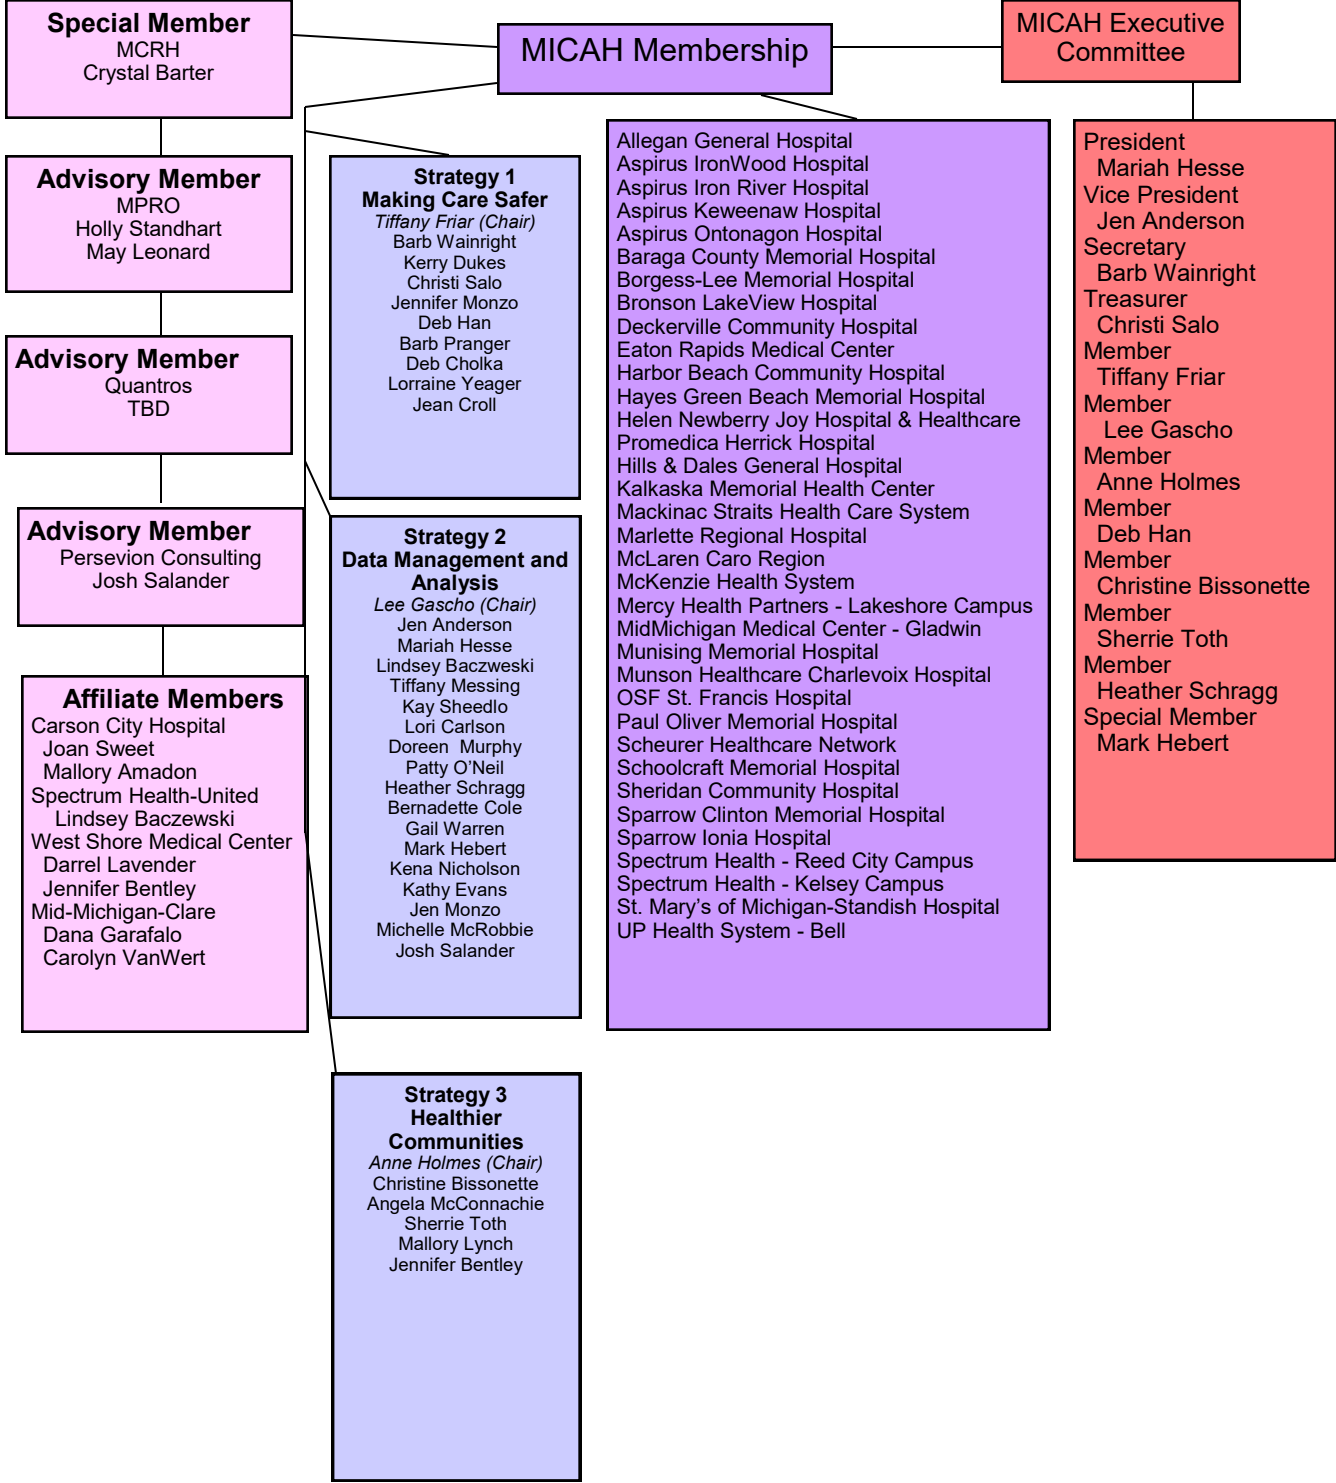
Special Member
MCRH
Crystal Barter

MICAH Membership

MICAH Executive Committee

Advisory Member
MPRO
Holly Standhart
May Leonard

Advisory Member
Quantros
TBD

Advisory Member
Persevion Consulting
Josh Salander

Affiliate Members
Carson City Hospital
Joan Sweet
Mallory Amadon
Spectrum Health-United
Lindsey Baczewski
West Shore Medical Center
Darrel Lavender
Jennifer Bentley
Mid-Michigan-Clare
Dana Garafalo
Carolyn VanWert

Strategy 1
Making Care Safer
Tiffany Friar (Chair)
Barb Wainright
Kerry Dukes
Christi Salo
Jennifer Monzo
Deb Han
Barb Pranger
Deb Cholka
Lorraine Yeager
Jean Croll

Strategy 2
Data Management and Analysis
Lee Gascho (Chair)
Jen Anderson
Mariah Hesse
Lindsey Baczweski
Tiffany Messing
Kay Sheedlo
Lori Carlson
Doreen Murphy
Patty O'Neil
Heather Schragg
Bernadette Cole
Gail Warren
Mark Hebert
Kena Nicholson
Kathy Evans
Jen Monzo
Michelle McRobbie
Josh Salander

Strategy 3
Healthier Communities
Anne Holmes (Chair)
Christine Bissonette
Angela McConnachie
Sherrie Toth
Mallory Lynch
Jennifer Bentley

Allegan General Hospital
Aspirus IronWood Hospital
Aspirus Iron River Hospital
Aspirus Keweenaw Hospital
Aspirus Ontonagon Hospital
Baraga County Memorial Hospital
Borgess-Lee Memorial Hospital
Bronson LakeView Hospital
Deckerville Community Hospital
Eaton Rapids Medical Center
Harbor Beach Community Hospital
Hayes Green Beach Memorial Hospital
Helen Newberry Joy Hospital & Healthcare
Promedica Herrick Hospital
Hills & Dales General Hospital
Kalkaska Memorial Health Center
Mackinac Straits Health Care System
Marlette Regional Hospital
McLaren Caro Region
McKenzie Health System
Mercy Health Partners - Lakeshore Campus
MidMichigan Medical Center - Gladwin
Munising Memorial Hospital
Munson Healthcare Charlevoix Hospital
OSF St. Francis Hospital
Paul Oliver Memorial Hospital
Scheurer Healthcare Network
Schoolcraft Memorial Hospital
Sheridan Community Hospital
Sparrow Clinton Memorial Hospital
Sparrow Ionia Hospital
Spectrum Health - Reed City Campus
Spectrum Health - Kelsey Campus
St. Mary's of Michigan-Standish Hospital
UP Health System - Bell

President
Mariah Hesse
Vice President
Jen Anderson
Secretary
Barb Wainright
Treasurer
Christi Salo
Member
Tiffany Friar
Member
Lee Gascho
Member
Anne Holmes
Member
Deb Han
Member
Christine Bissonette
Member
Sherrie Toth
Member
Heather Schragg
Special Member
Mark Hebert